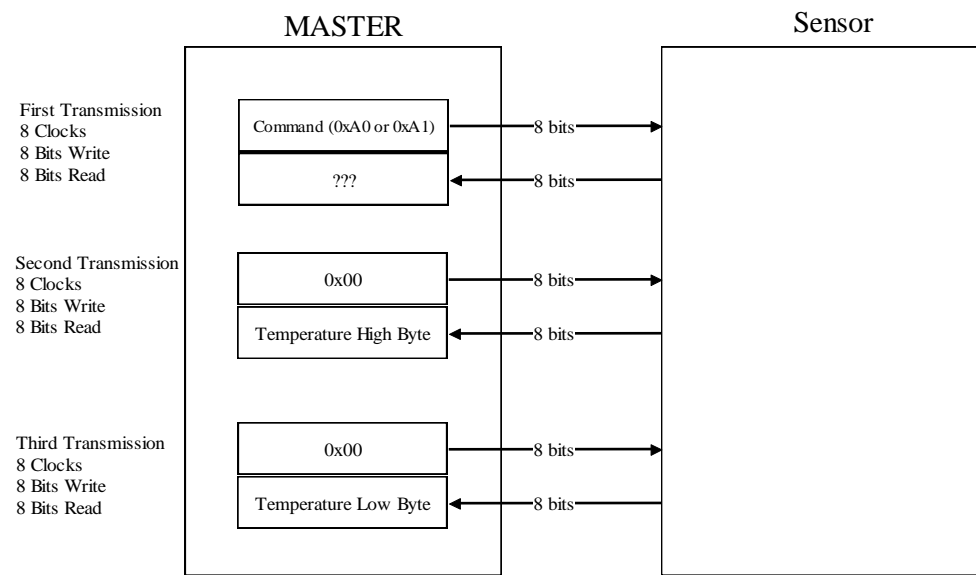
MASTER

Sensor

First Transmission
8 Clocks
8 Bits Write
8 Bits Read

Command (0xA0 or 0xA1)

8 bits

???

8 bits

Second Transmission
8 Clocks
8 Bits Write
8 Bits Read

0x00

8 bits

Temperature High Byte

8 bits

Third Transmission
8 Clocks
8 Bits Write
8 Bits Read

0x00

8 bits

Temperature Low Byte

8 bits